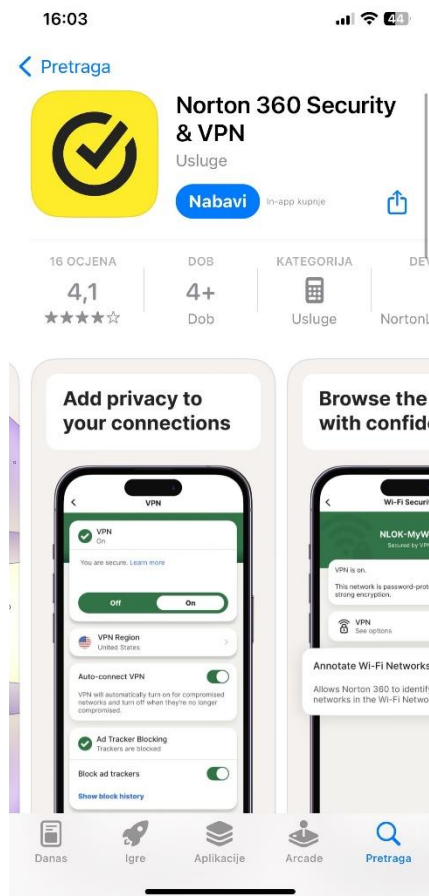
16:03

44

< Pretraga

Norton 360 Security & VPN

Usluge

Nabavi

In-app kupnje

16 OCJENA

4,1

★★★★☆

DOB

4+

Dob

KATEGORIJA

Usluge

DE

NortonL

Add privacy to your connections

VPN

VPN

On

You are secure. Learn more

Off

On

VPN Region

United States

Auto-connect VPN

VPN will automatically turn on for compromised networks and turn off when they're no longer compromised.

Ad Tracker Blocking

Trackers are blocked

Block ad trackers

Show block history

Browse the with confid

Wi-Fi Securi

NLOK-MyW

Secured by VP

VPN is on.

This network is password-prot strong encryption.

VPN

See options

Annotate Wi-Fi Networks

Allows Norton 360 to identif networks in the Wi-Fi Netwo

Danas

Igre

Aplikacije

Arcade

Pretraga